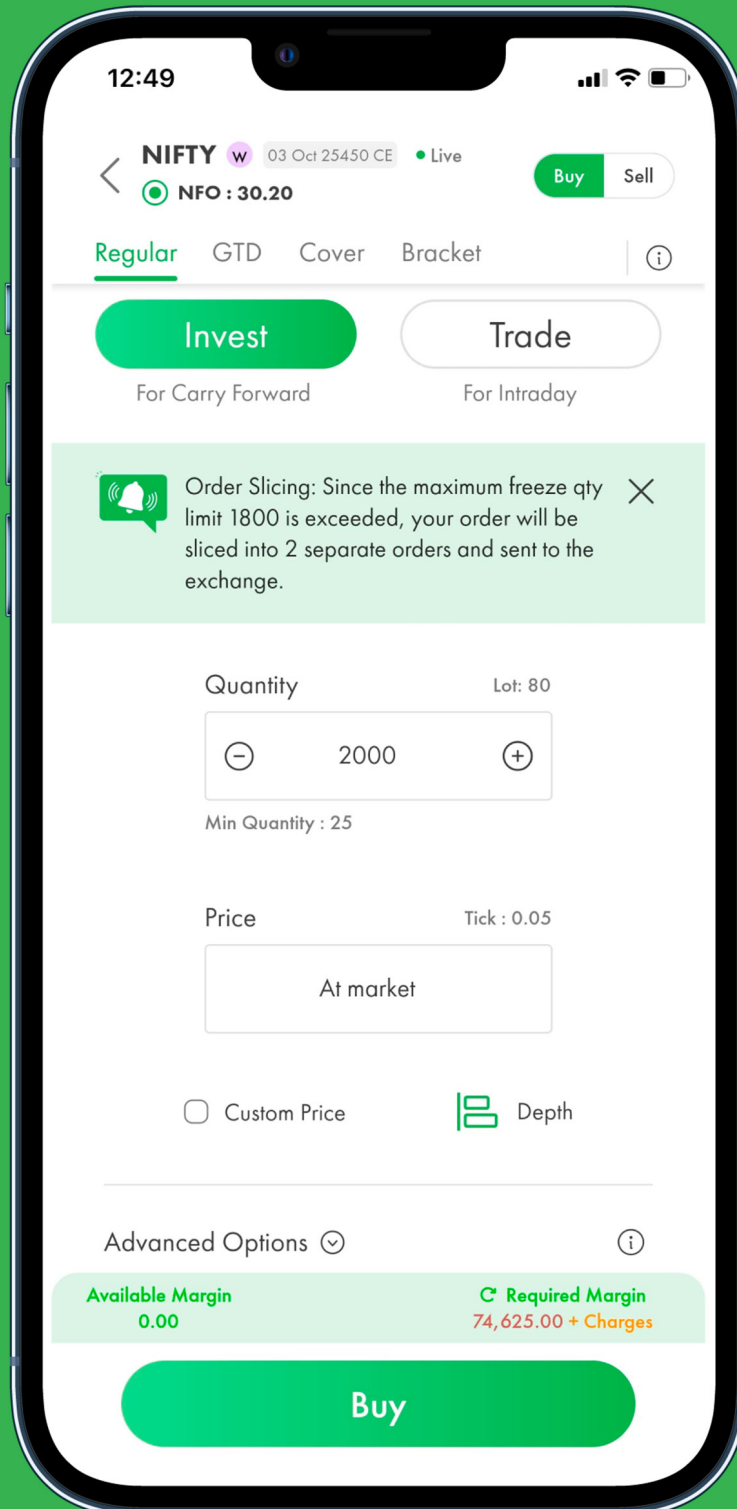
12:49

NIFTY W 03 Oct 25450 CE • Live
NFO : 30.20

Buy Sell

Regular GTD Cover Bracket

Invest
For Carry Forward

Trade
For Intraday

Order Slicing: Since the maximum freeze qty limit 1800 is exceeded, your order will be sliced into 2 separate orders and sent to the exchange.

Quantity Lot: 80

2000

Min Quantity : 25

Price Tick : 0.05

At market

Custom Price Depth

Advanced Options

Available Margin
0.00

Required Margin
74,625.00 + Charges

Buy